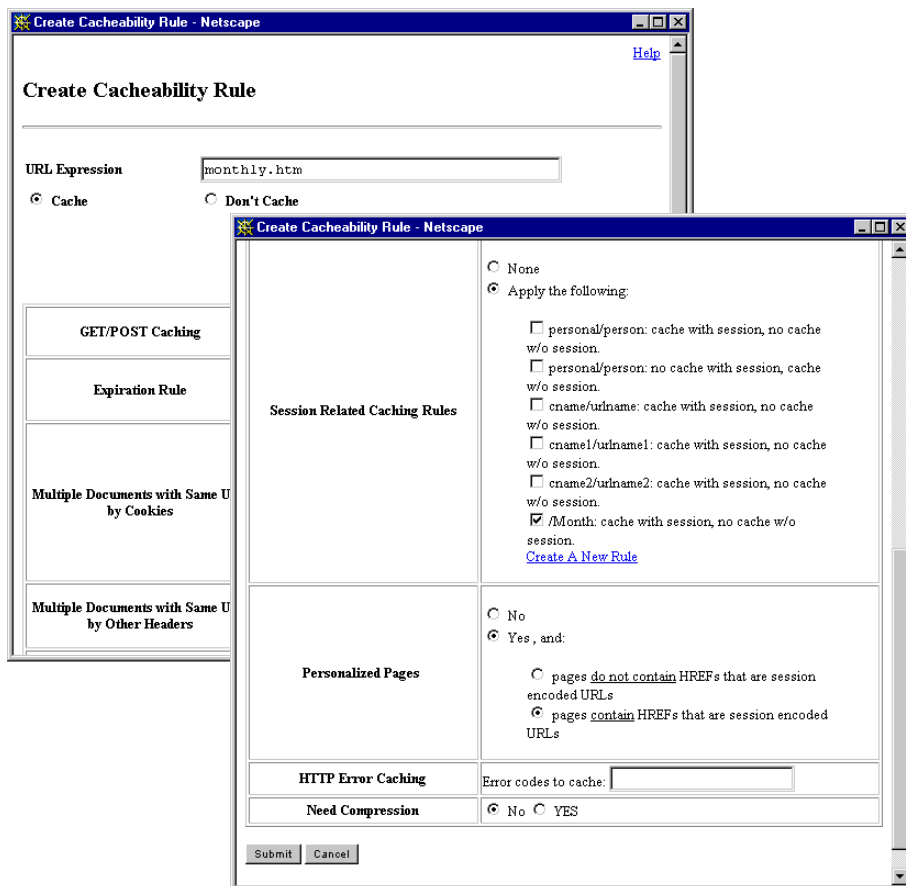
Create Cacheability Rule - Netscape

Help

Create Cacheability Rule

URL Expression monthly.htm

Cache Don't Cache

GET/POST Caching

Expiration Rule

Multiple Documents with Same U by Cookies

Multiple Documents with Same U by Other Headers

Create Cacheability Rule - Netscape

| Session Related Caching Rules | None<br>Apply the following:<br>personal/person: cache with session, no cache w/o session.<br>personal/person: no cache with session, cache w/o session.<br>cname/urlname: cache with session, no cache w/o session.<br>cname1/urlname1: cache with session, no cache w/o session.<br>cname2/urlname2: cache with session, no cache w/o session.<br>/Month: cache with session, no cache w/o session.<br>Create A New Rule |
|---|---|
| Personalized Pages | No<br>Yes , and:<br>pages do not contain HREFs that are session encoded URLs<br>pages contain HREFs that are session encoded URLs |
| HTTP Error Caching | Error codes to cache: |
| Need Compression | No YES |

Submit Cancel